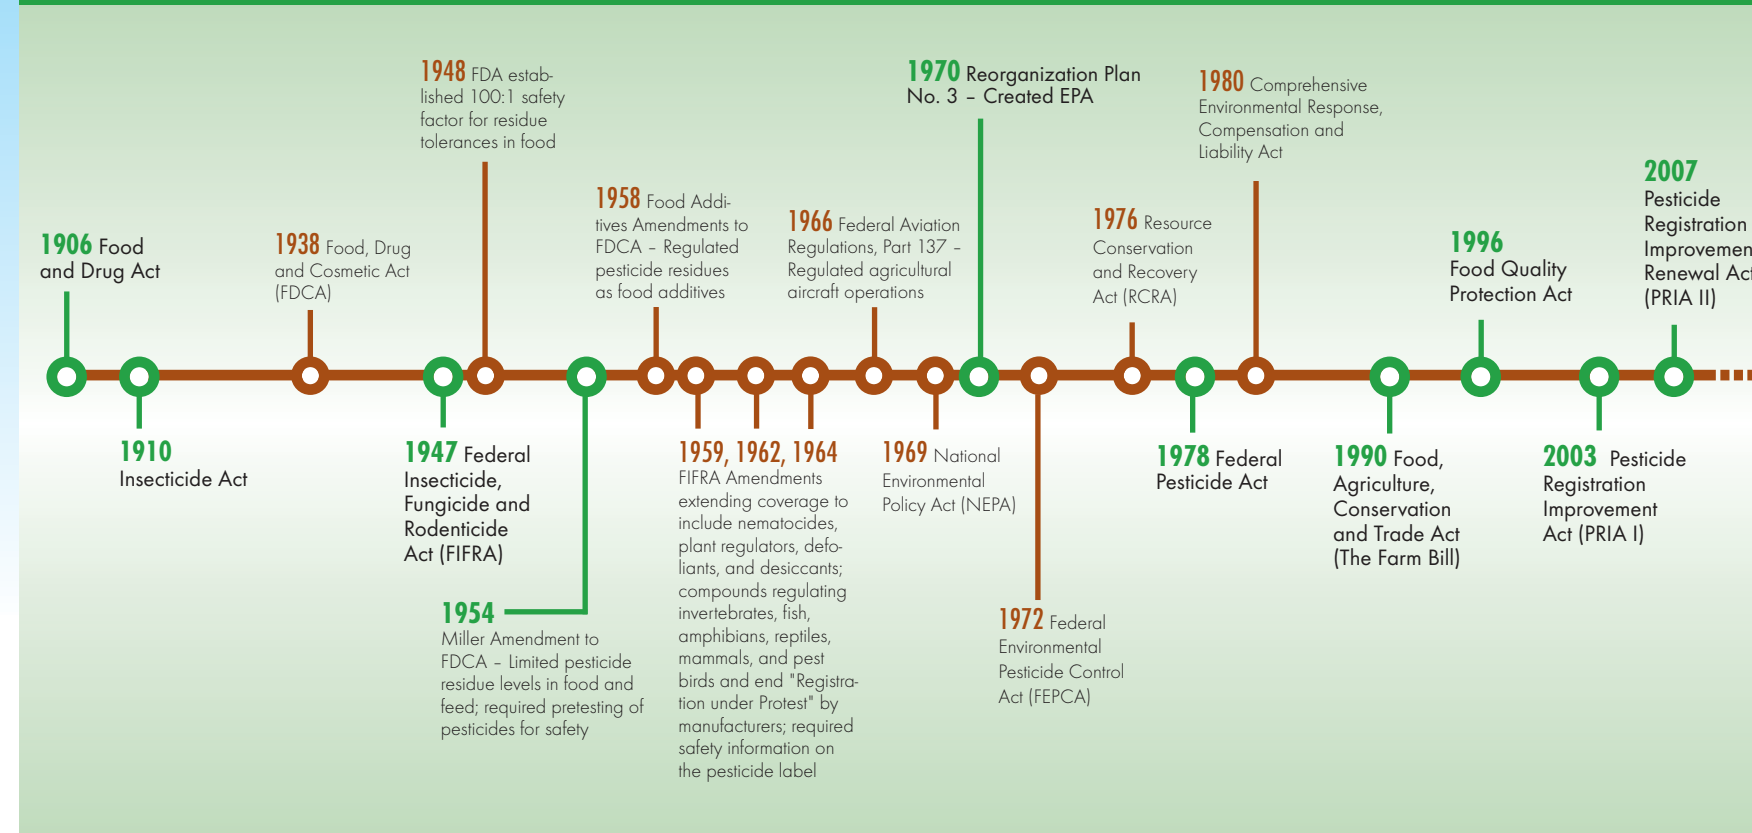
1906 Food and Drug Act

1910 Insecticide Act

1938 Food, Drug and Cosmetic Act (FDCA)

1948 FDA established 100:1 safety factor for residue tolerances in food

1947 Federal Insecticide, Fungicide and Rodenticide Act (FIFRA)

1954 Miller Amendment to FDCA – Limited pesticide residue levels in food and feed; required pretesting of pesticides for safety

1958 Food Additives Amendments to FDCA – Regulated pesticide residues as food additives

1959, 1962, 1964 FIFRA Amendments extending coverage to include nematocides, plant regulators, defoliants, and desiccants; compounds regulating invertebrates, fish, amphibians, reptiles, mammals, and pest birds and end "Registration under Protest" by manufacturers; required safety information on the pesticide label

1966 Federal Aviation Regulations, Part 137 – Regulated agricultural aircraft operations

1969 National Environmental Policy Act (NEPA)

1970 Reorganization Plan No. 3 – Created EPA

1972 Federal Environmental Pesticide Control Act (FEPCA)

1976 Resource Conservation and Recovery Act (RCRA)

1978 Federal Pesticide Act

1980 Comprehensive Environmental Response, Compensation and Liability Act

1990 Food, Agriculture, Conservation and Trade Act (The Farm Bill)

1996 Food Quality Protection Act

2003 Pesticide Registration Improvement Act (PRIA I)

2007 Pesticide Registration Improvemen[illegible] Renewal Ac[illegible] (PRIA II)